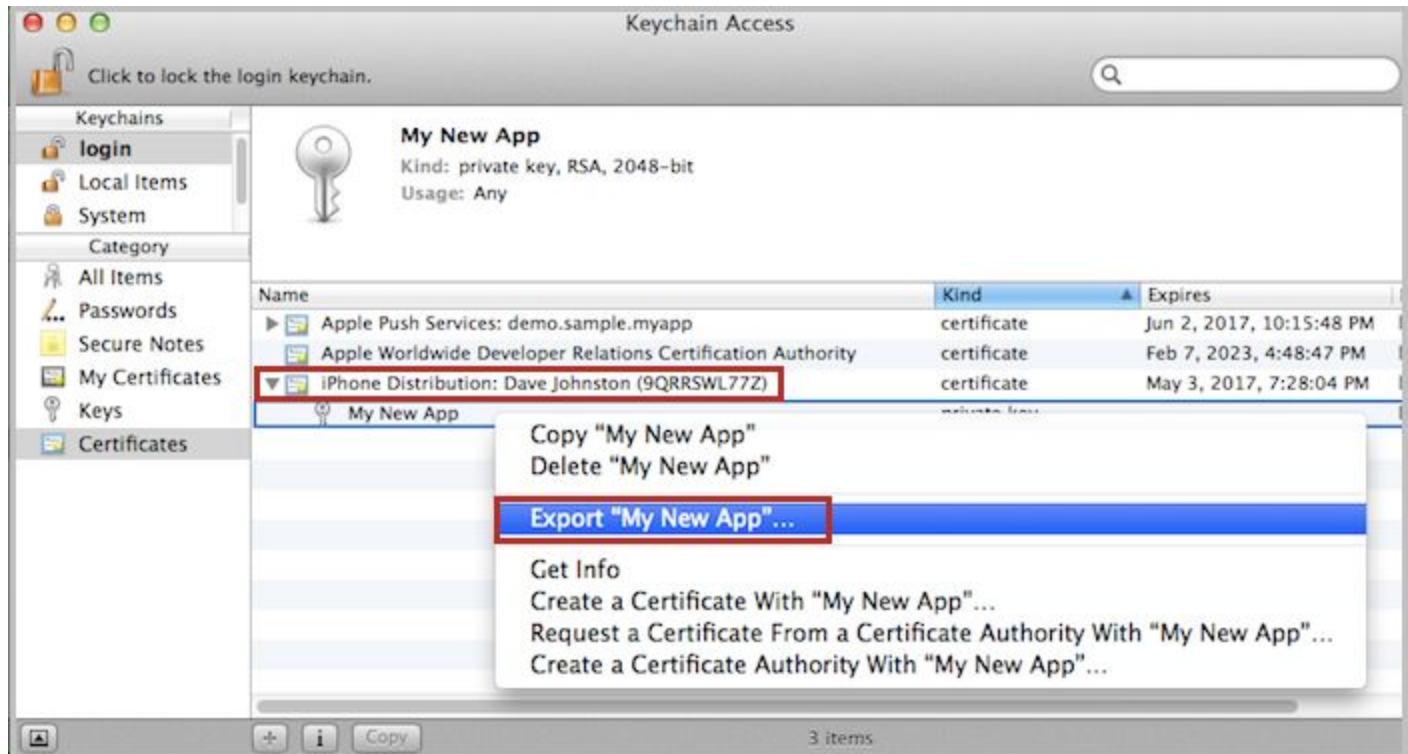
Keychain Access

Click to lock the login keychain.

Keychains
login
Local Items
System
Category
All Items
Passwords
Secure Notes
My Certificates
Keys
Certificates

My New App
Kind: private key, RSA, 2048-bit
Usage: Any

| Name | Kind | Expires |
|---|---|---|
| Apple Push Services: demo.sample.myapp | certificate | Jun 2, 2017, 10:15:48 PM |
| Apple Worldwide Developer Relations Certification Authority | certificate | Feb 7, 2023, 4:48:47 PM |
| iPhone Distribution: Dave Johnston (9QRRSWL77Z) | certificate | May 3, 2017, 7:28:04 PM |
| My New App | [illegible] | |

Copy "My New App"
Delete "My New App"
Export "My New App"...
Get Info
Create a Certificate With "My New App"...
Request a Certificate From a Certificate Authority With "My New App"...
Create a Certificate Authority With "My New App"...

+ i Copy
3 items